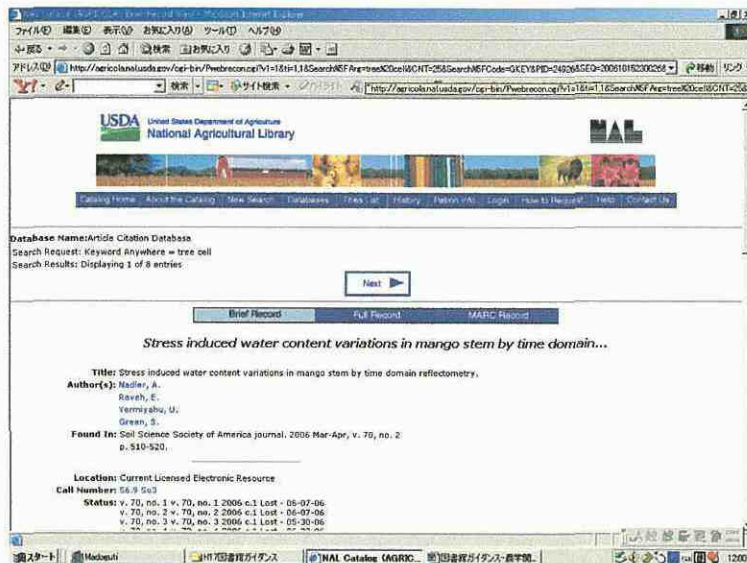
ファイル(F) 編集(E) 表示(V) お気に入り(A) ツール(T) ヘルプ(H)

戻る 検索 お気に入り

アドレス(D) http://agricola.nal.usda.gov/cgi-bin/Pwebrecon.cgi?v1=1&ti=1,1&Search%5FArg=tree%20cell&CNT=25&Search%5FCode=GKEY&PID=24926&SEQ=20061015200256 移動 リンク

検索 サイト検索

USDA United States Department of Agriculture
National Agricultural Library

NAL

Catalog Home About the Catalog New Search Databases Titles List History Patron Info Login How to Request Help Contact Us

Database Name:Article Citation Database
Search Request: Keyword Anywhere = tree cell
Search Results: Displaying 1 of 8 entries

Next

Brief Record Full Record MARC Record

Stress induced water content variations in mango stem by time domain...

Title: Stress induced water content variations in mango stem by time domain reflectometry.
Author(s): Nadler, A.
Raveh, E.
Yermiyahu, U.
Green, S.
Found In: Soil Science Society of America journal. 2006 Mar-Apr, v. 70, no. 2
p. 510-520.

Location: Current Licensed Electronic Resource
Call Number: 56.9 So3
Status: v. 70, no. 1 v. 70, no. 1 2006 c.1 Lost - 06-07-06
v. 70, no. 2 v. 70, no. 2 2006 c.1 Lost - 06-07-06
v. 70, no. 3 v. 70, no. 3 2006 c.1 Lost - 05-30-06
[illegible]

スタート Madoguti H17図書館ガイダンス NAL Catalog (AGRIC... 図書館ガイダンス-農学部...